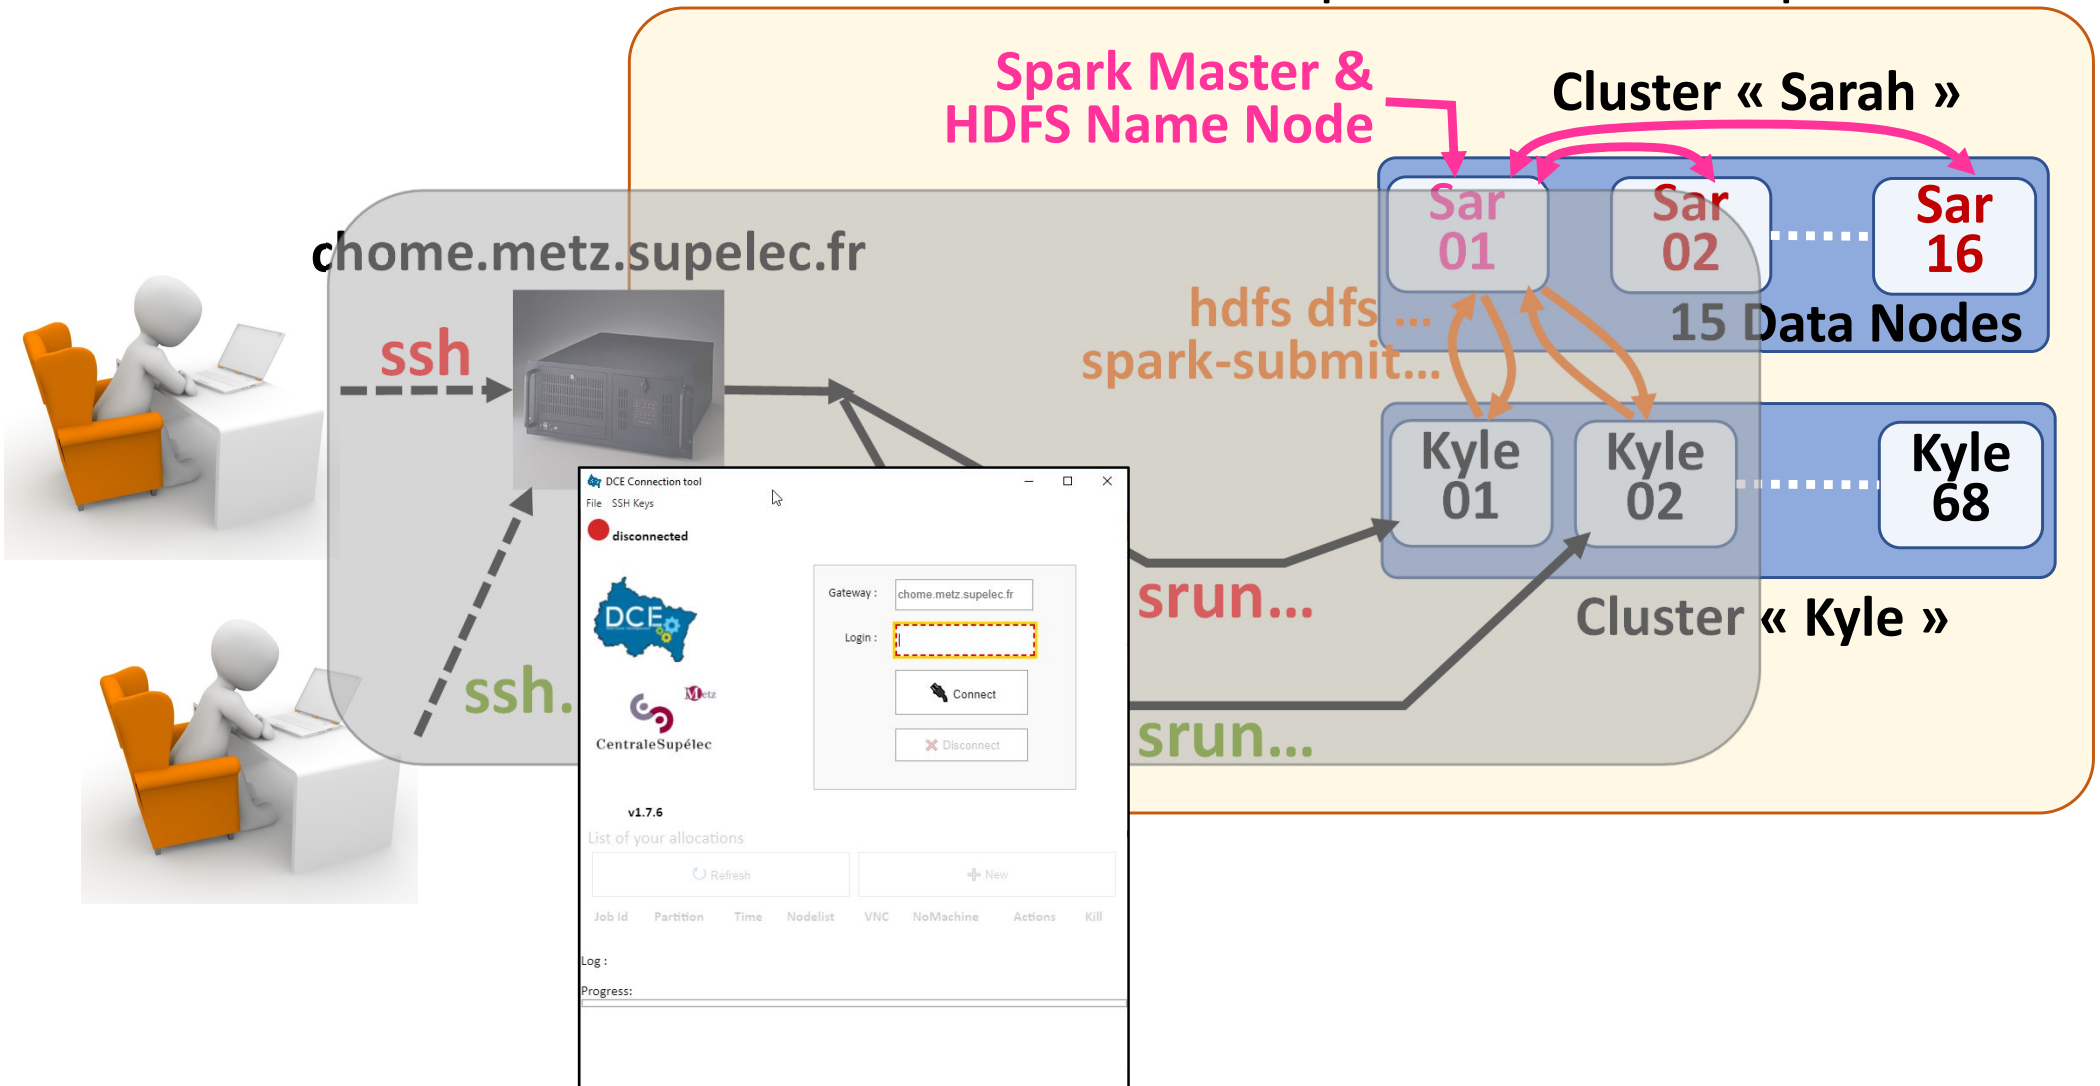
Spark Master & HDFS Name Node

Cluster « Sarah »

Sar 01

Sar 02

Sar 16

15 Data Nodes

chome.metz.supelec.fr

ssh

hdfs dfs ...
spark-submit...

Kyle 01

Kyle 02

Kyle 68

Cluster « Kyle »

srun...

ssh.

srun...

DCE Connection tool
File SSH Keys
disconnected
DCE
Metz
CentraleSupélec
Gateway : chome.metz.supelec.fr
Login :
Connect
Disconnect
v1.7.6
List of your allocations
Refresh
New
Job Id Partition Time Nodelist VNC NoMachine Actions Kill
Log :
Progress: